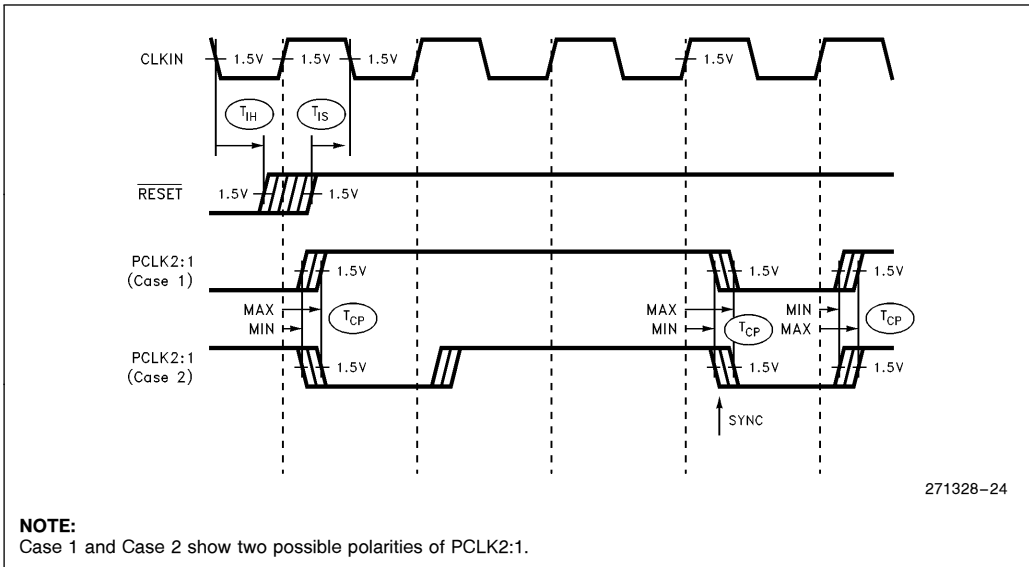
CLKIN
1.5V
1.5V
1.5V
1.5V
$T_{IH}$
$T_{IS}$
$\overline{RESET}$
1.5V
1.5V
PCLK2:1
(Case 1)
1.5V
1.5V
1.5V
MAX
MIN
$T_{CP}$
MAX
MIN
$T_{CP}$
MIN
MAX
$T_{CP}$
PCLK2:1
(Case 2)
1.5V
1.5V
1.5V
SYNC
271328–24

NOTE:
Case 1 and Case 2 show two possible polarities of PCLK2:1.